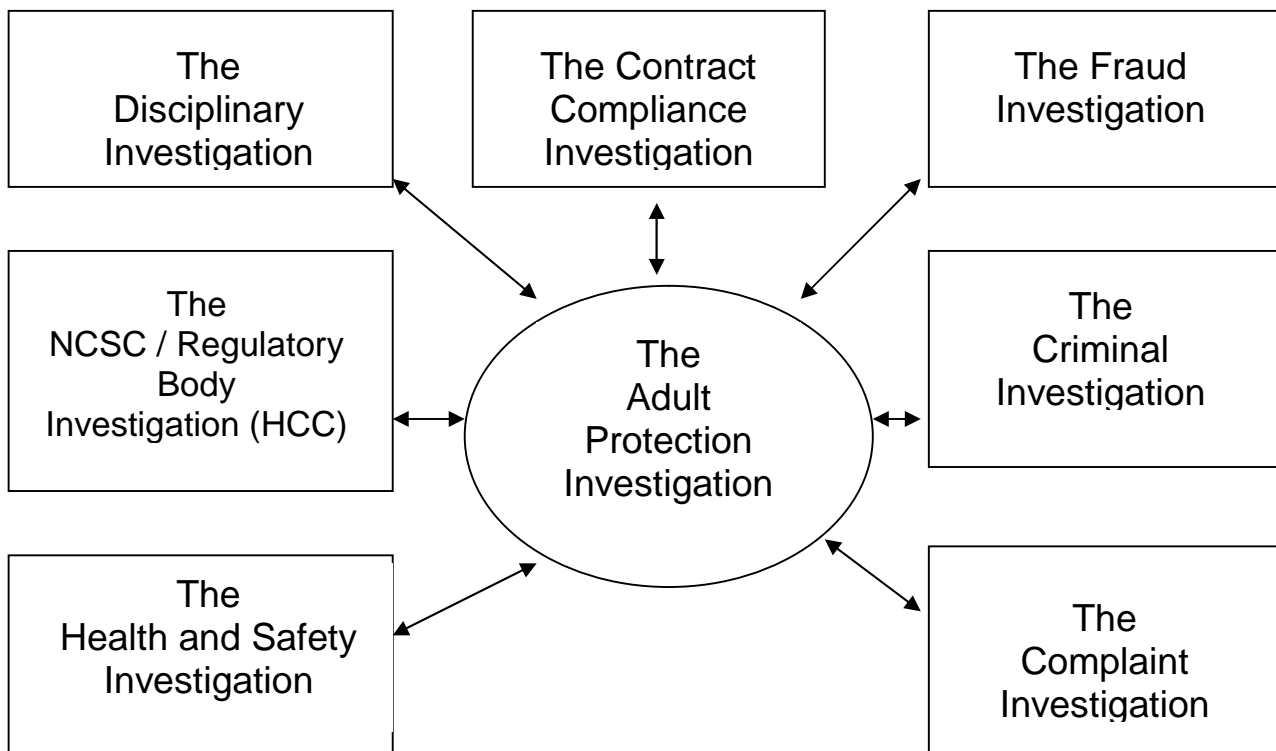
The Disciplinary Investigation

The Contract Compliance Investigation

The Fraud Investigation

The NCSC / Regulatory Body Investigation (HCC)

The Adult Protection Investigation

The Criminal Investigation

The Health and Safety Investigation

The Complaint Investigation